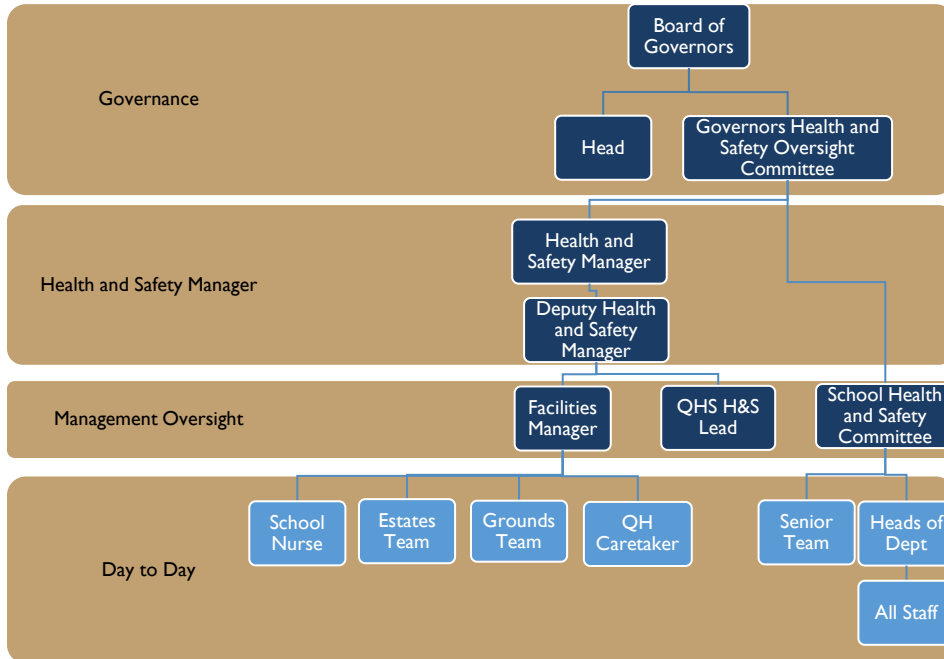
Governance

Board of Governors

Head

Governors Health and Safety Oversight Committee

Health and Safety Manager

Health and Safety Manager

Deputy Health and Safety Manager

Management Oversight

Facilities Manager

QHS H&S Lead

School Health and Safety Committee

Day to Day

School Nurse

Estates Team

Grounds Team

QH Caretaker

Senior Team

Heads of Dept

All Staff